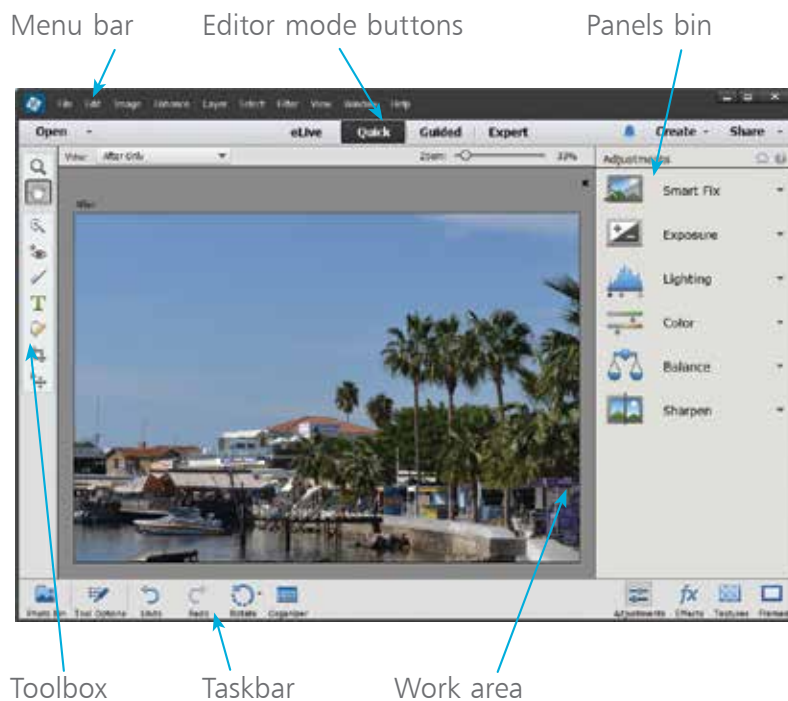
Menu bar
Editor mode buttons
Panels bin

File Edit Image Enhance Layer Select Filter View Window Help

Open
eLive
Quick
Guided
Expert
Create
Share

View: After Only
Zoom: 33%

After

Adjustments

Smart Fix
Exposure
Lighting
Color
Balance
Sharpen

Photo Bin
Tool Options
Undo
Redo
Rotate
Organizer

Adjustments
Effects
Textures
Frames

Toolbox
Taskbar
Work area